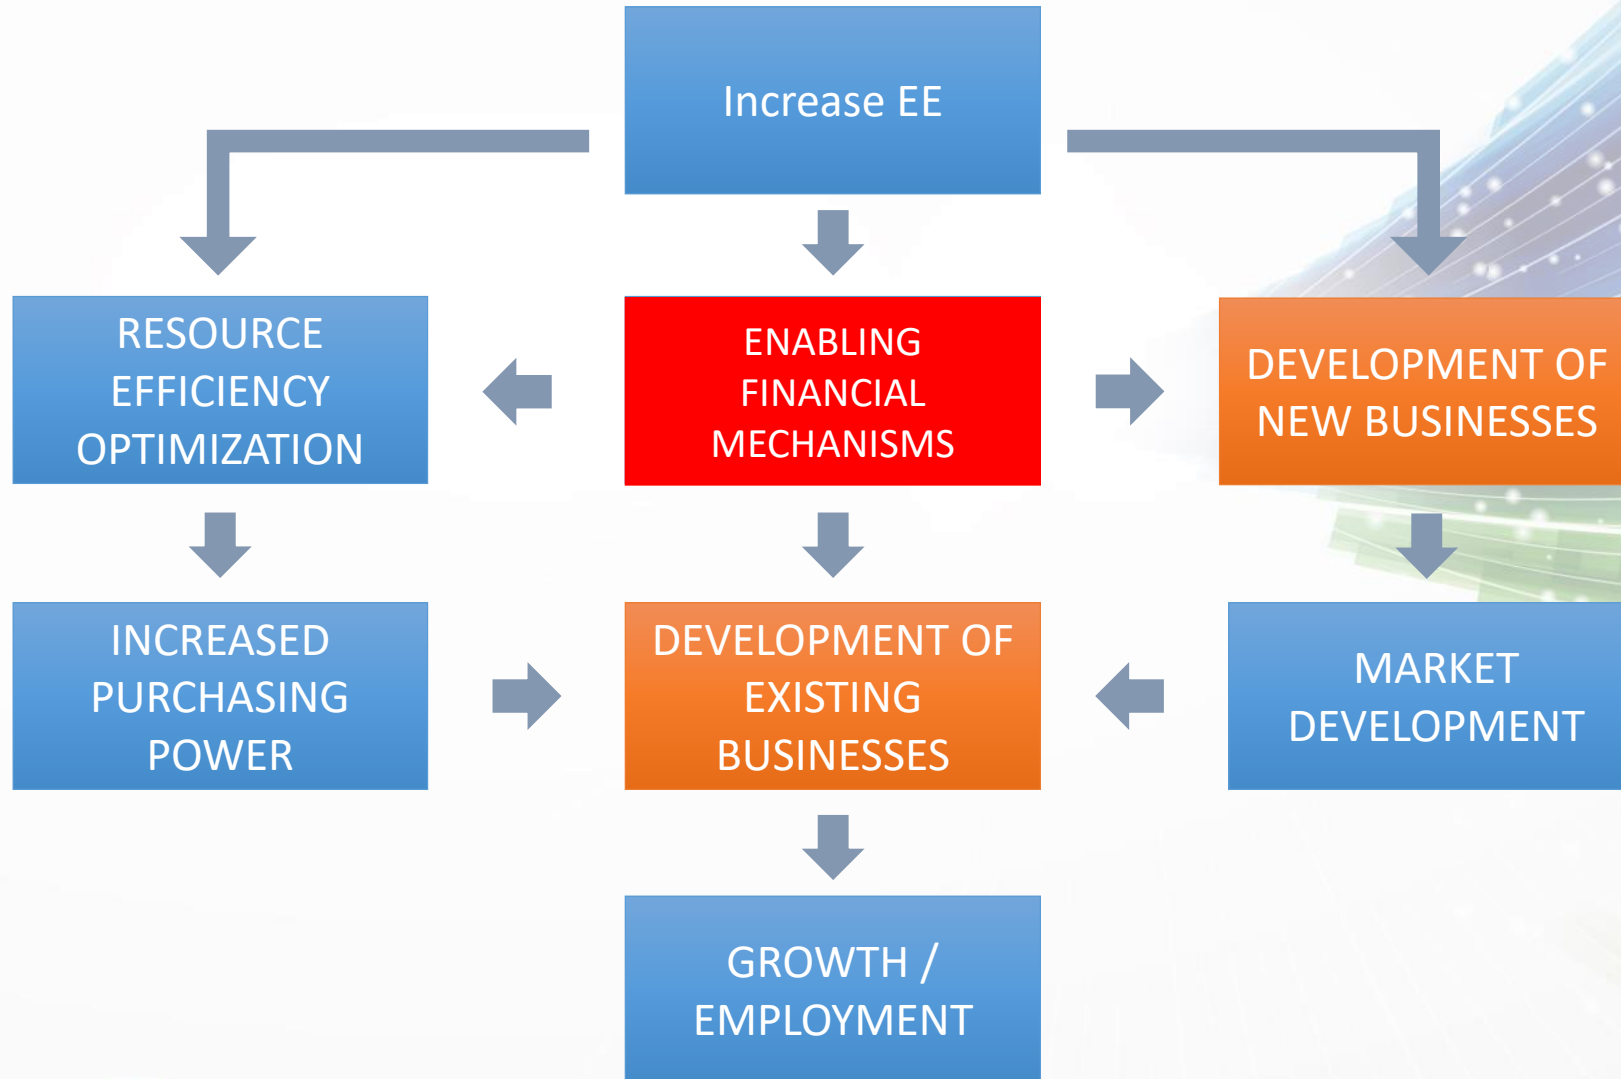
Increase EE

RESOURCE EFFICIENCY OPTIMIZATION

ENABLING FINANCIAL MECHANISMS

DEVELOPMENT OF NEW BUSINESSES

INCREASED PURCHASING POWER

DEVELOPMENT OF EXISTING BUSINESSES

MARKET DEVELOPMENT

GROWTH / EMPLOYMENT